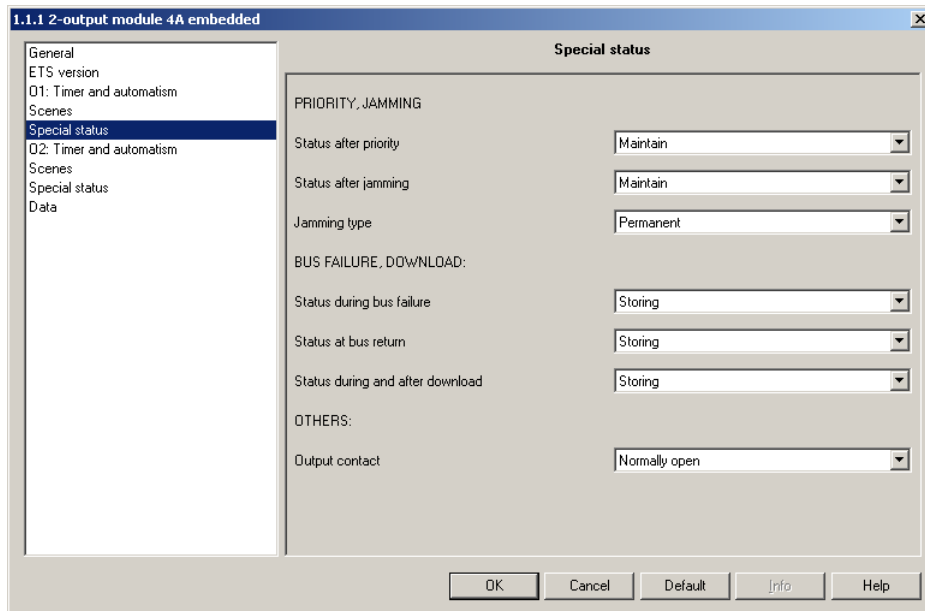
1.1.1 2-output module 4A embedded

General
ETS version
O1: Timer and automatism
Scenes
Special status
O2: Timer and automatism
Scenes
Special status
Data

Special status

PRIORITY, JAMMING

Status after priority | Maintain

Status after jamming | Maintain

Jamming type | Permanent

BUS FAILURE, DOWNLOAD:

Status during bus failure | Storing

Status at bus return | Storing

Status during and after download | Storing

OTHERS:

Output contact | Normally open

OK | Cancel | Default | Info | Help